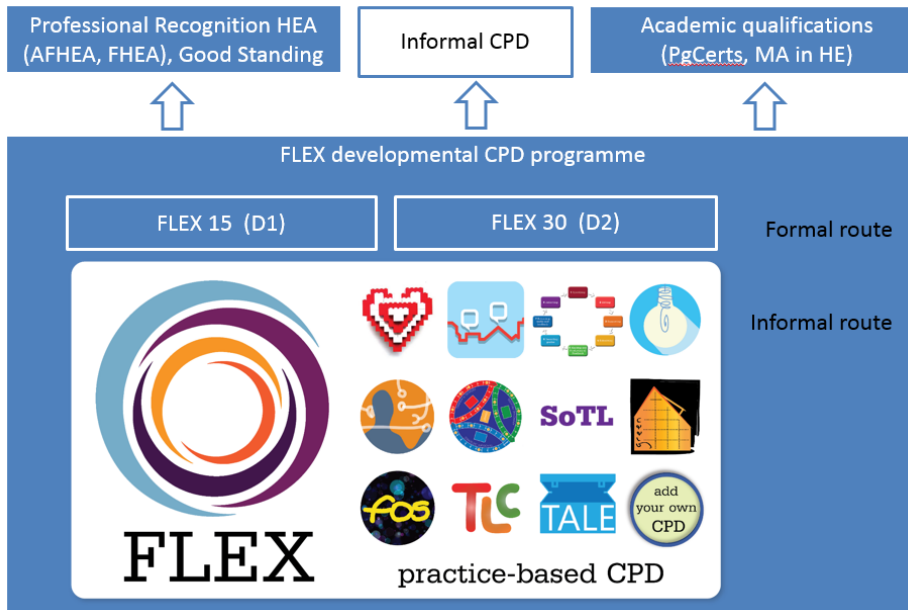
Professional Recognition HEA (AFHEA, FHEA), Good Standing

Informal CPD

Academic qualifications (PgCerts, MA in HE)

FLEX developmental CPD programme

FLEX 15 (D1)

FLEX 30 (D2)

Formal route

Informal route

FLEX

SoTL

fos

TLC

TALE

add your own CPD

practice-based CPD